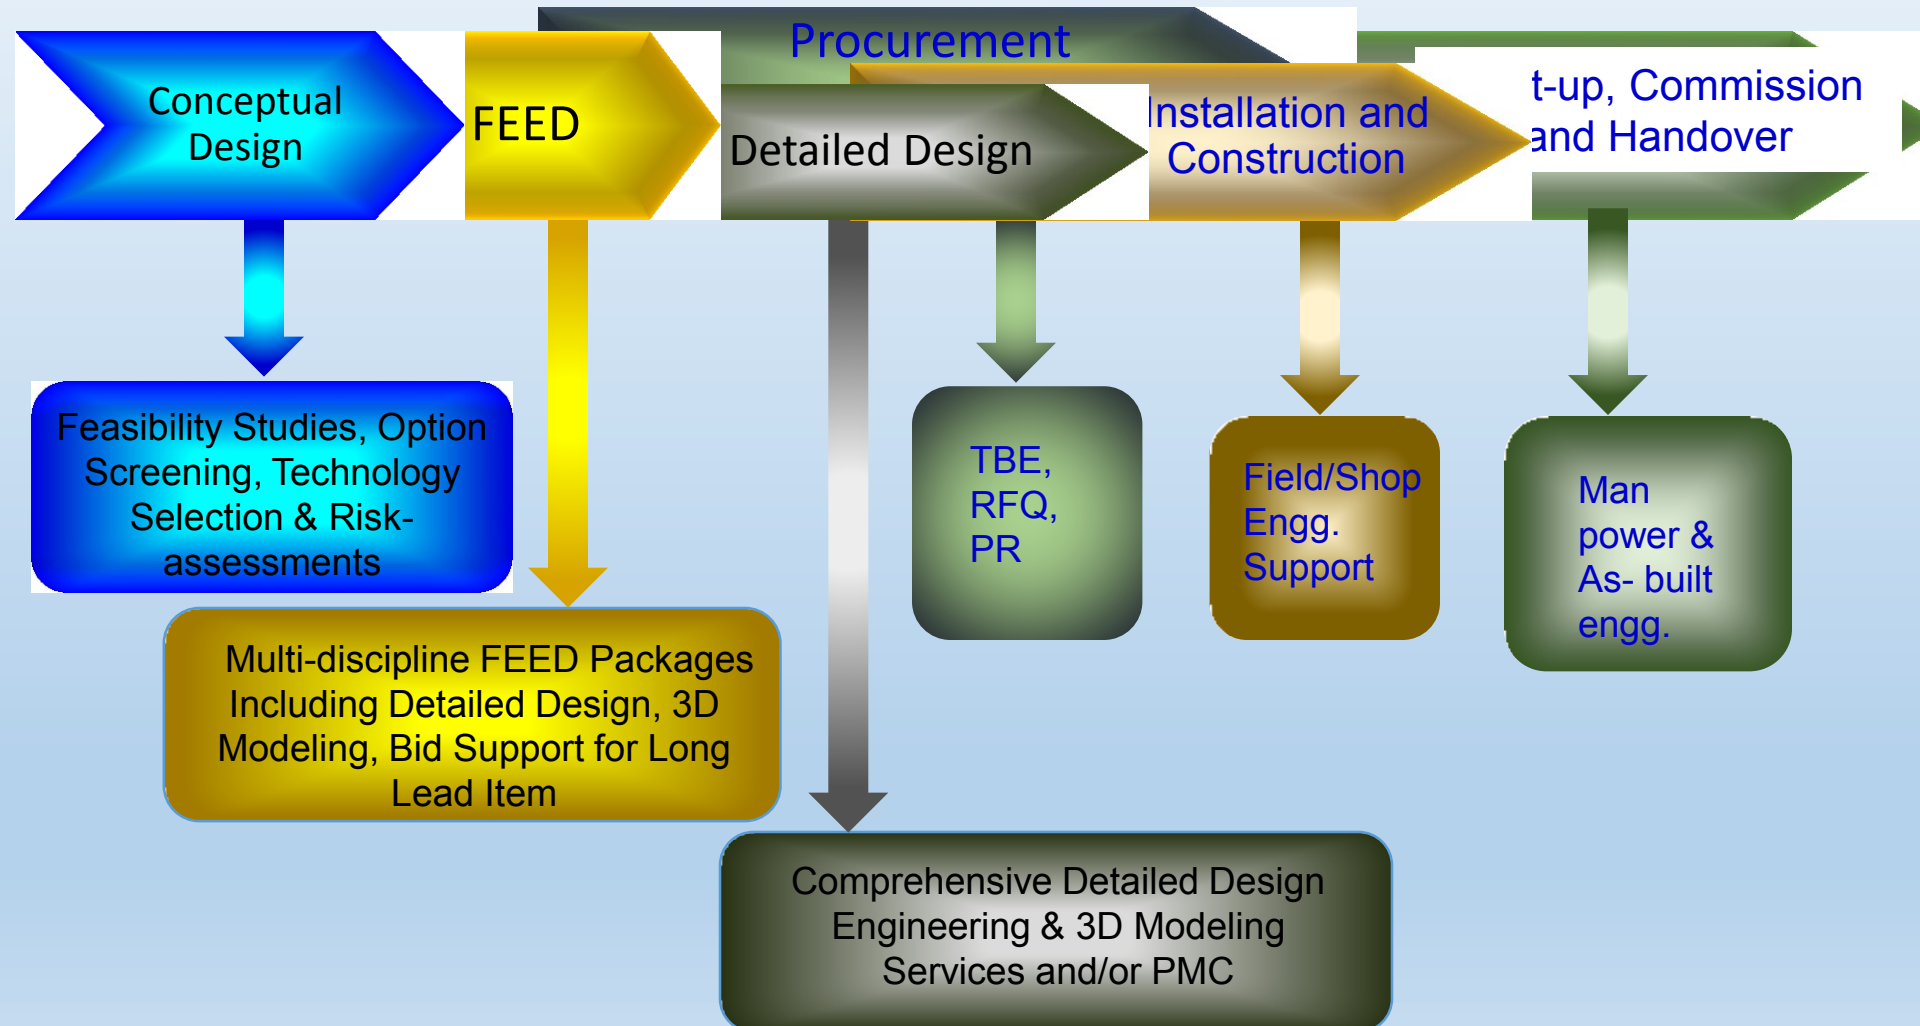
Conceptual Design

FEED

Procurement

Detailed Design

Installation and Construction

t-up, Commission and Handover

Feasibility Studies, Option Screening, Technology Selection & Risk-assessments

Multi-discipline FEED Packages Including Detailed Design, 3D Modeling, Bid Support for Long Lead Item

TBE, RFQ, PR

Field/Shop Engg. Support

Man power & As- built engg.

Comprehensive Detailed Design Engineering & 3D Modeling Services and/or PMC